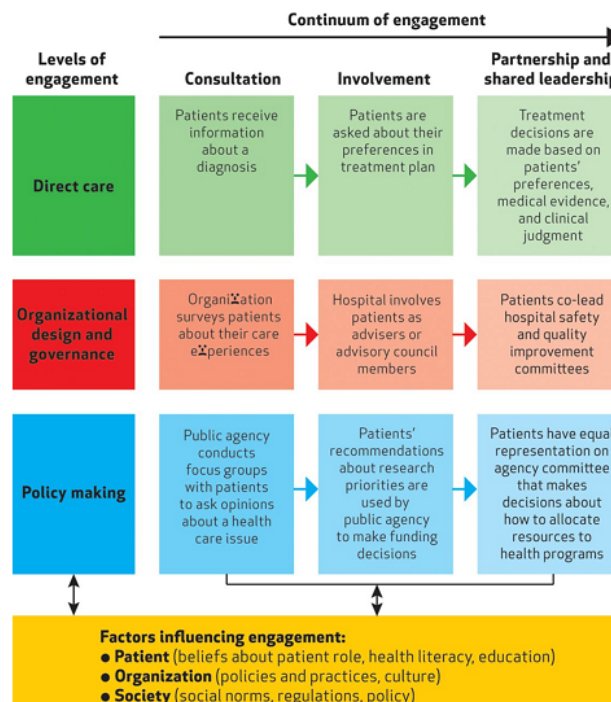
Continuum of engagement

Levels of engagement

Consultation

Involvement

Partnership and shared leadership

Direct care

Patients receive information about a diagnosis

Patients are asked about their preferences in treatment plan

Treatment decisions are made based on patients' preferences, medical evidence, and clinical judgment

Organizational design and governance

Organization surveys patients about their care experiences

Hospital involves patients as advisers or advisory council members

Patients co-lead hospital safety and quality improvement committees

Policy making

Public agency conducts focus groups with patients to ask opinions about a health care issue

Patients' recommendations about research priorities are used by public agency to make funding decisions

Patients have equal representation on agency committee that makes decisions about how to allocate resources to health programs

Factors influencing engagement:
● Patient (beliefs about patient role, health literacy, education)
● Organization (policies and practices, culture)
● Society (social norms, regulations, policy)